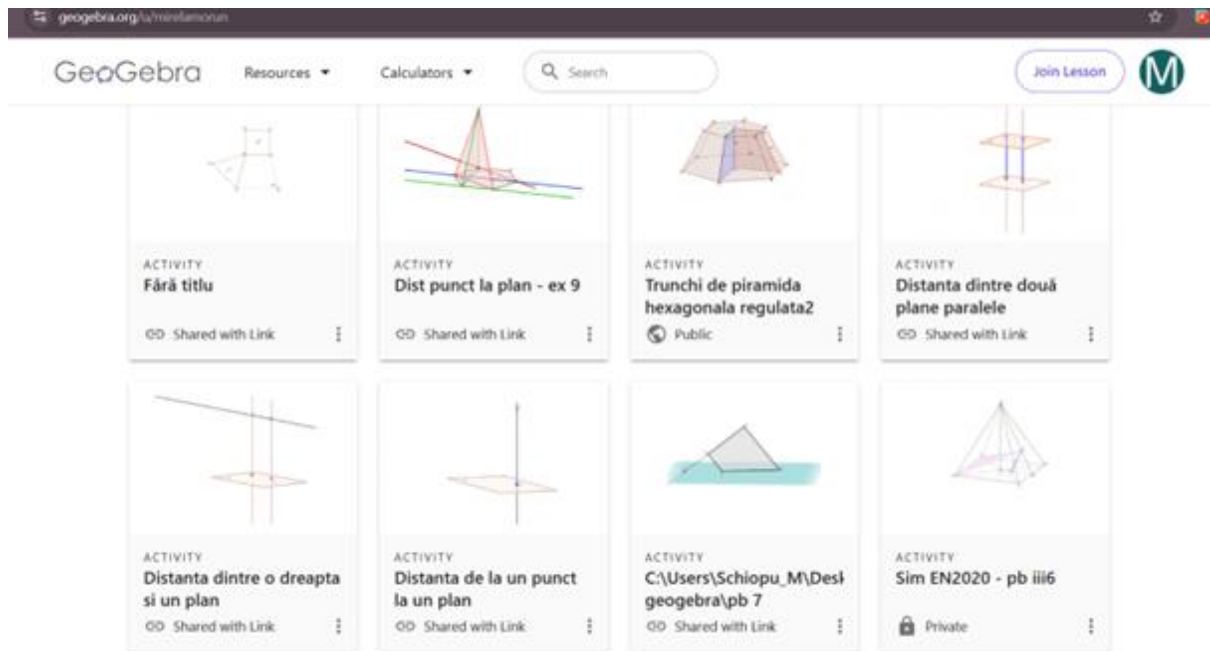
geogebra.org/u/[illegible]

GeoGebra Resources Calculators Search Join Lesson M

ACTIVITY
Fără titlu
Shared with Link

ACTIVITY
Dist punct la plan - ex 9
Shared with Link

ACTIVITY
Trunchi de piramida hexagonala regulata2
Public

ACTIVITY
Distanta dintre două plane paralele
Shared with Link

ACTIVITY
Distanta dintre o dreapta si un plan
Shared with Link

ACTIVITY
Distanta de la un punct la un plan
Shared with Link

ACTIVITY
C:\Users\Schiopu_M\Desk geogebra\pb 7
Shared with Link

ACTIVITY
Sim EN2020 - pb iii6
Private